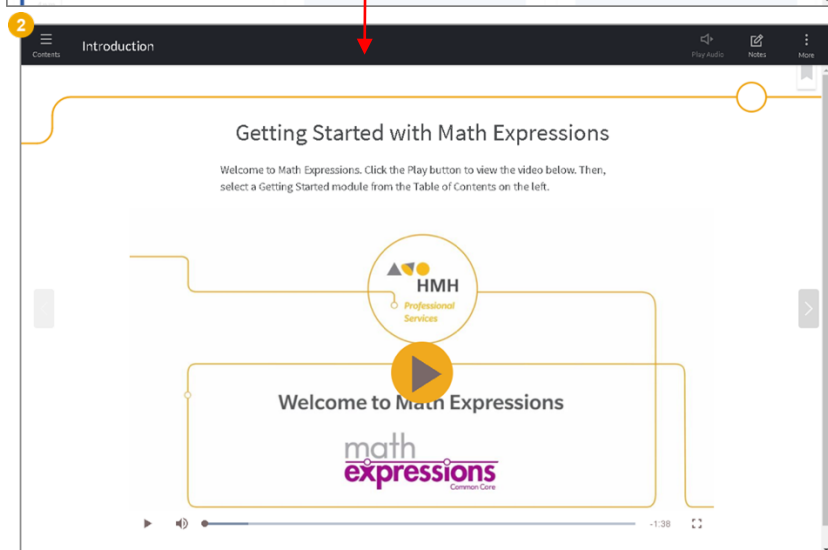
2

Contents

Introduction

Play Audio

Notes

More

Getting Started with Math Expressions

Welcome to Math Expressions. Click the Play button to view the video below. Then, select a Getting Started module from the Table of Contents on the left.

HMH
Professional Services

Welcome to Math Expressions

math
expressions
Common Core

-1:38